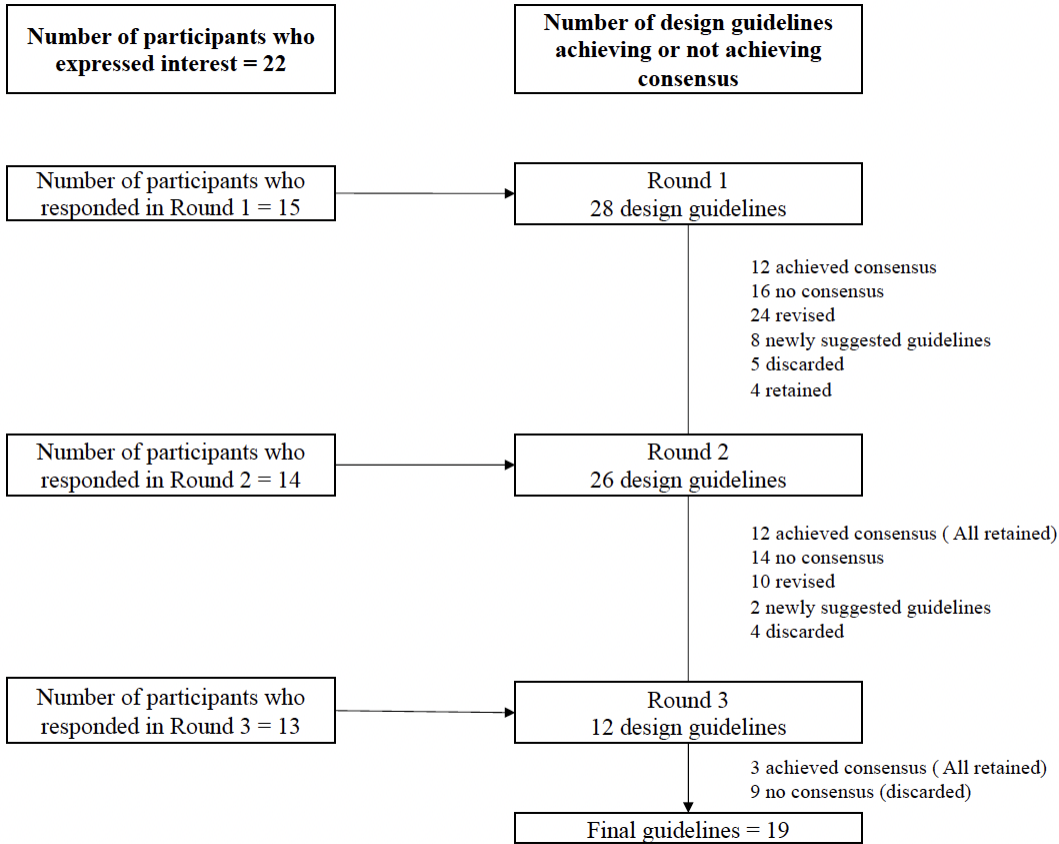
Number of participants who expressed interest = 22

Number of design guidelines achieving or not achieving consensus

Number of participants who responded in Round 1 = 15

Round 1
28 design guidelines

12 achieved consensus
16 no consensus
24 revised
8 newly suggested guidelines
5 discarded
4 retained

Number of participants who responded in Round 2 = 14

Round 2
26 design guidelines

12 achieved consensus ( All retained)
14 no consensus
10 revised
2 newly suggested guidelines
4 discarded

Number of participants who responded in Round 3 = 13

Round 3
12 design guidelines

3 achieved consensus ( All retained)
9 no consensus (discarded)

Final guidelines = 19